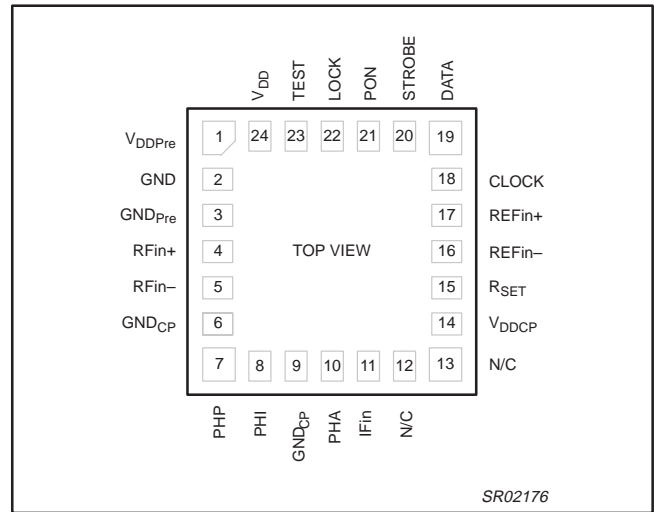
$V_{DD}$ TEST LOCK PON STROBE DATA

$V_{DDPre}$ 1 24 23 22 21 20 19

GND 2 18 CLOCK

$GND_{Pre}$ 3 17 REFin+

RFin+ 4 TOP VIEW 16 REFin–

RFin– 5 15 $R_{SET}$

$GND_{CP}$ 6 14 $V_{DDCP}$

7 8 9 10 11 12 13 N/C

PHP PHI $GND_{CP}$ PHA IFin N/C

SR02176